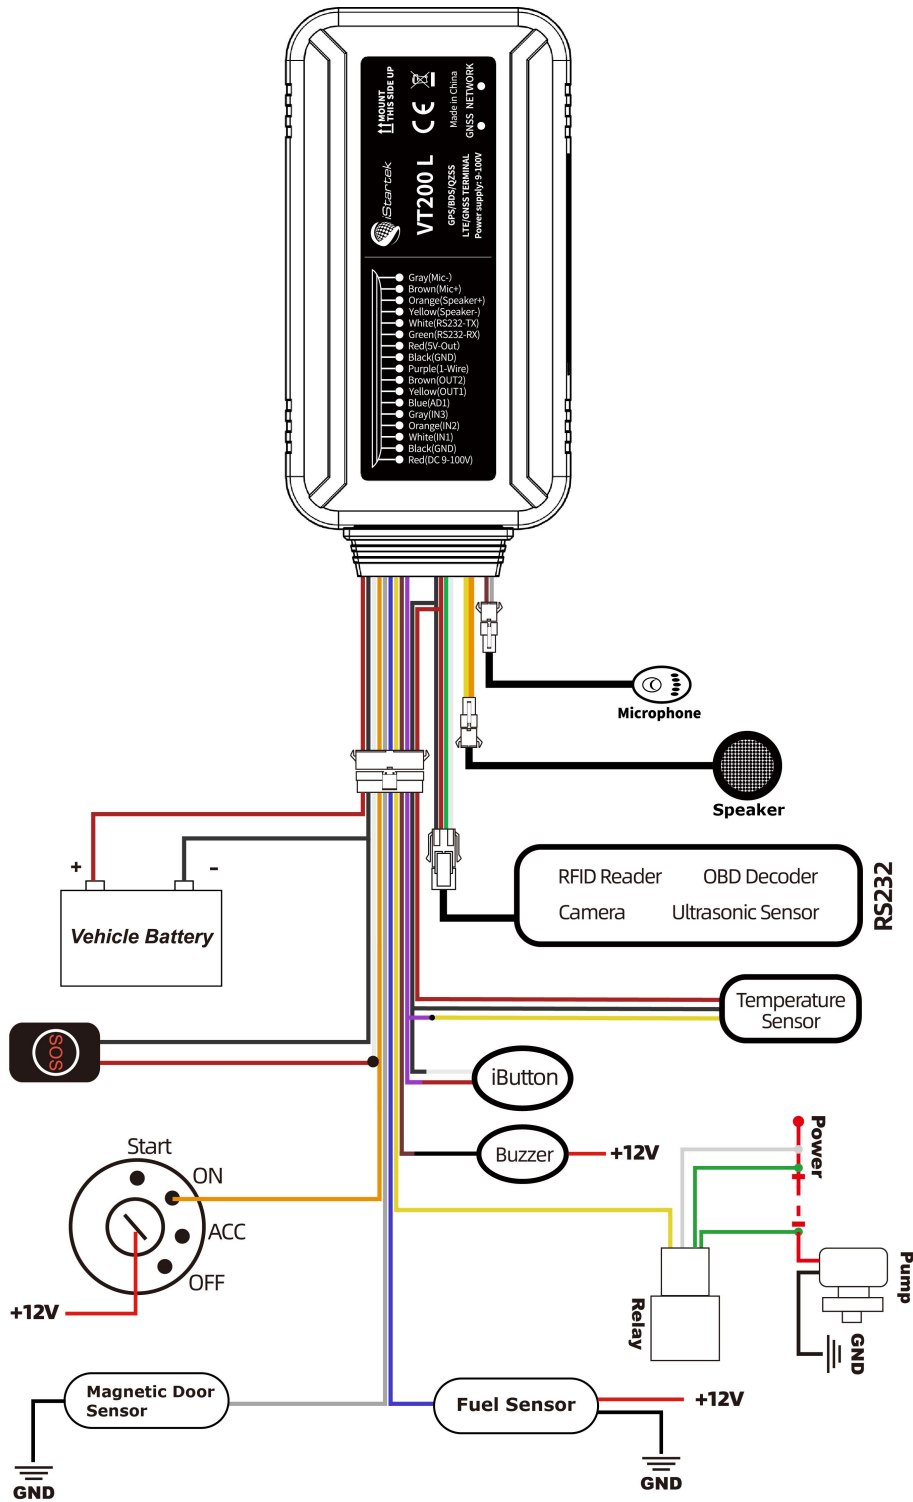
MOUNT THIS SIDE UP
CE
Made in China
GNSS NETWORK
iStartek
VT200 L
GPS/BDS/QZSS
LTE/GNSS TERMINAL
Power supply: 9-100V

Gray(Mic-)
Brown(Mic+)
Orange(Speaker+)
Yellow(Speaker-)
White(RS232-TX)
Green(RS232-RX)
Red(5V-Out)
Black(GND)
Purple(1-Wire)
Brown(OUT2)
Yellow(OUT1)
Blue(AD1)
Gray(IN3)
Orange(IN2)
White(IN1)
Black(GND)
Red(DC 9-100V)

Microphone

Speaker

+
-
Vehicle Battery

RFID Reader
OBD Decoder
Camera
Ultrasonic Sensor
RS232

Temperature Sensor

SOS

iButton

Buzzer
+12V

Power

Start
ON
ACC
OFF
+12V

Relay

Pump
GND

Magnetic Door Sensor
GND

Fuel Sensor
+12V
GND